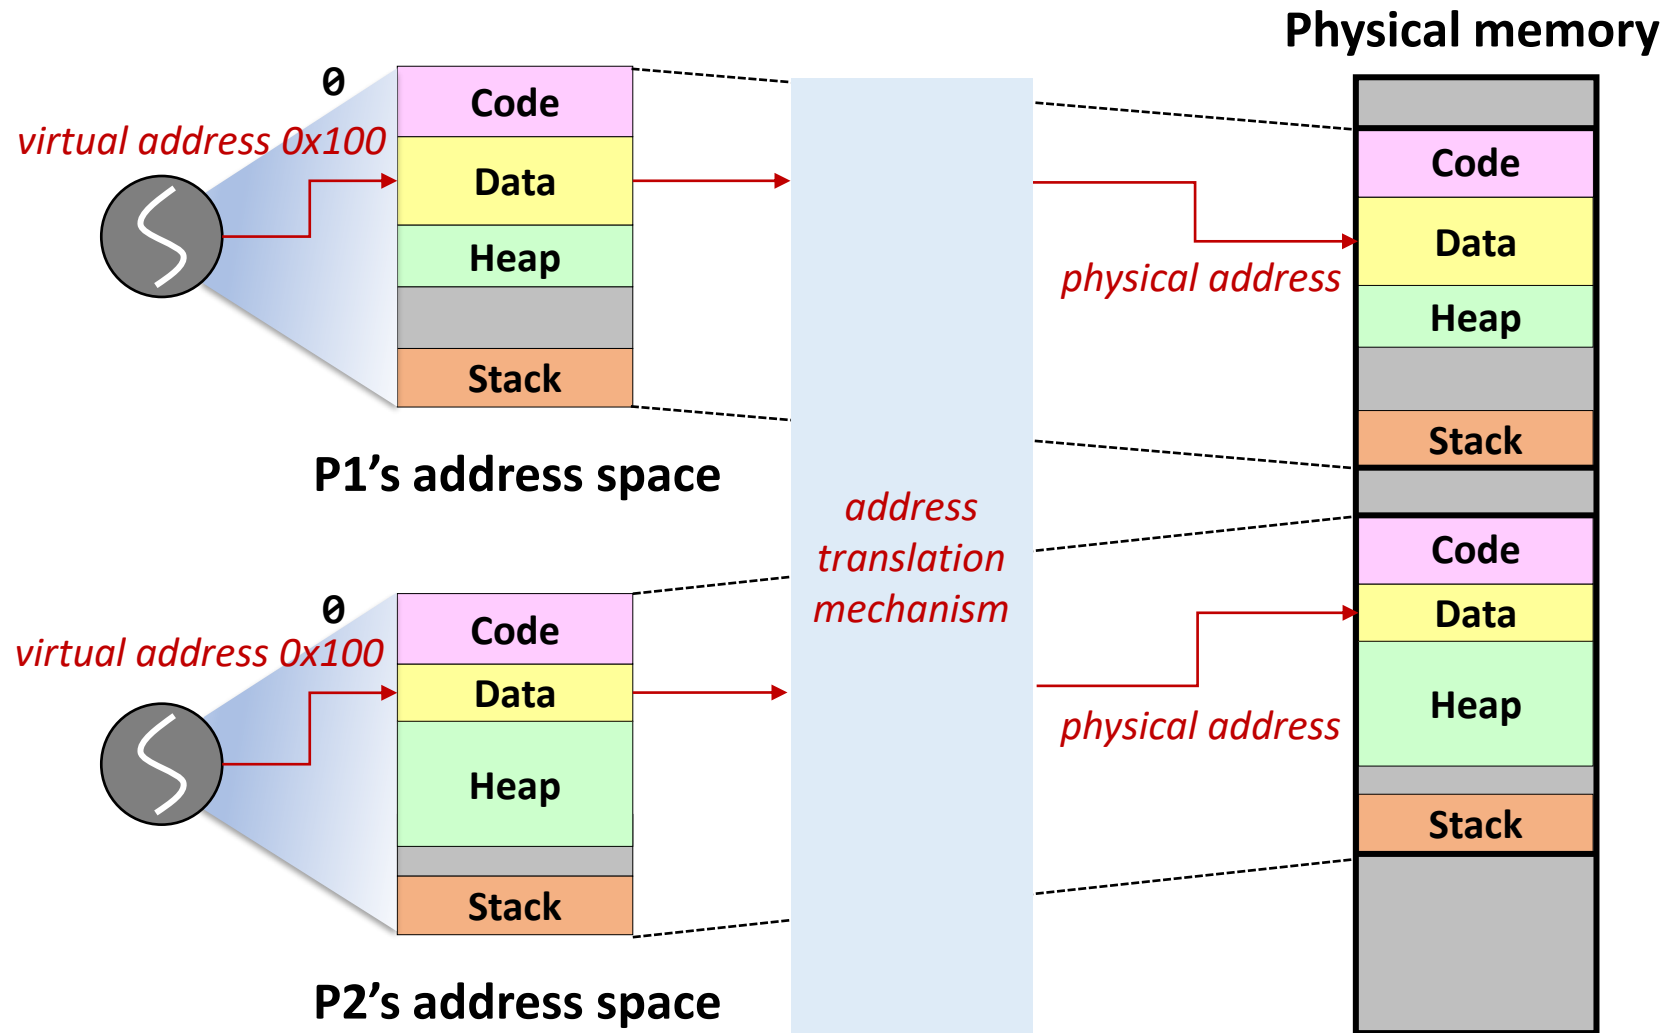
Physical memory

0

virtual address 0x100

Code

Data

Heap

Stack

P1’s address space

address translation mechanism

physical address

Code

Data

Heap

Stack

0

virtual address 0x100

Code

Data

Heap

Stack

P2’s address space

physical address

Code

Data

Heap

Stack